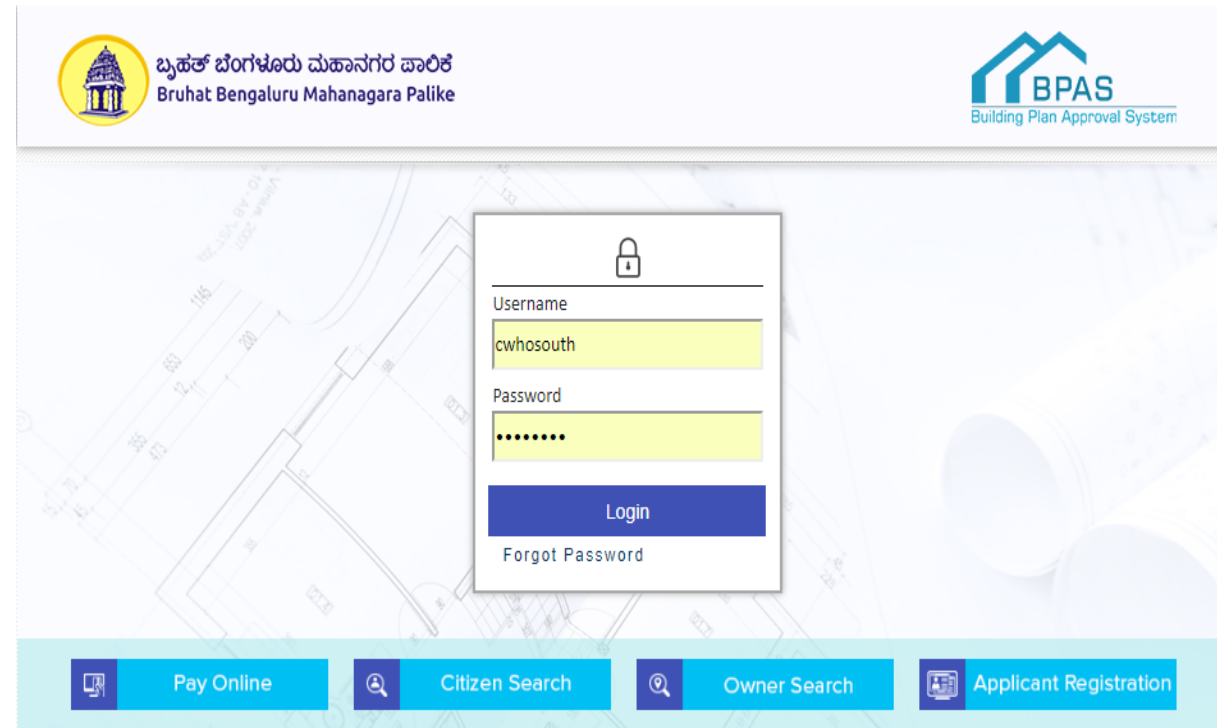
ಬೃಹತ್ ಬೆಂಗಳೂರು ಮಹಾನಗರ ಪಾಲಿಕೆ
Bruhat Bengaluru Mahanagara Palike

BPAS
Building Plan Approval System

Username
cwhosouth
Password
••••••••
Login
Forgot Password

Pay Online
Citizen Search
Owner Search
Applicant Registration